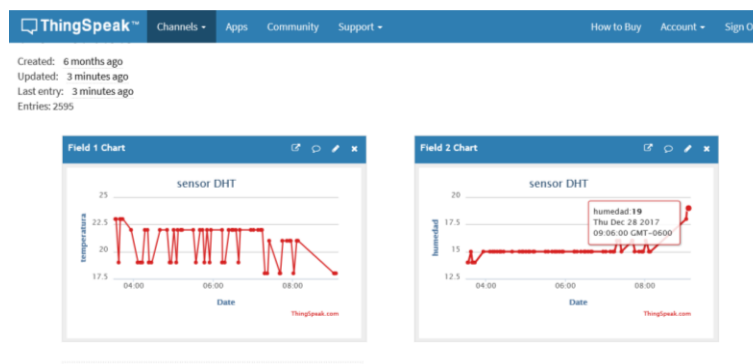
ThingSpeak™ Channels ▾ Apps Community Support ▾ How to Buy Account ▾ Sign O

Created: 6 months ago
Updated: 3 minutes ago
Last entry: 3 minutes ago
Entries: 2595

Field 1 Chart

sensor DHT

25
22.5
20
17.5

temperatura

04:00 06:00 08:00
Date

ThingSpeak.com

Field 2 Chart

sensor DHT

20
17.5
15
12.5

humedad

humedad: 19
Thu Dec 28 2017
09:06:00 GMT-0600

04:00 06:00 08:00
Date

ThingSpeak.com